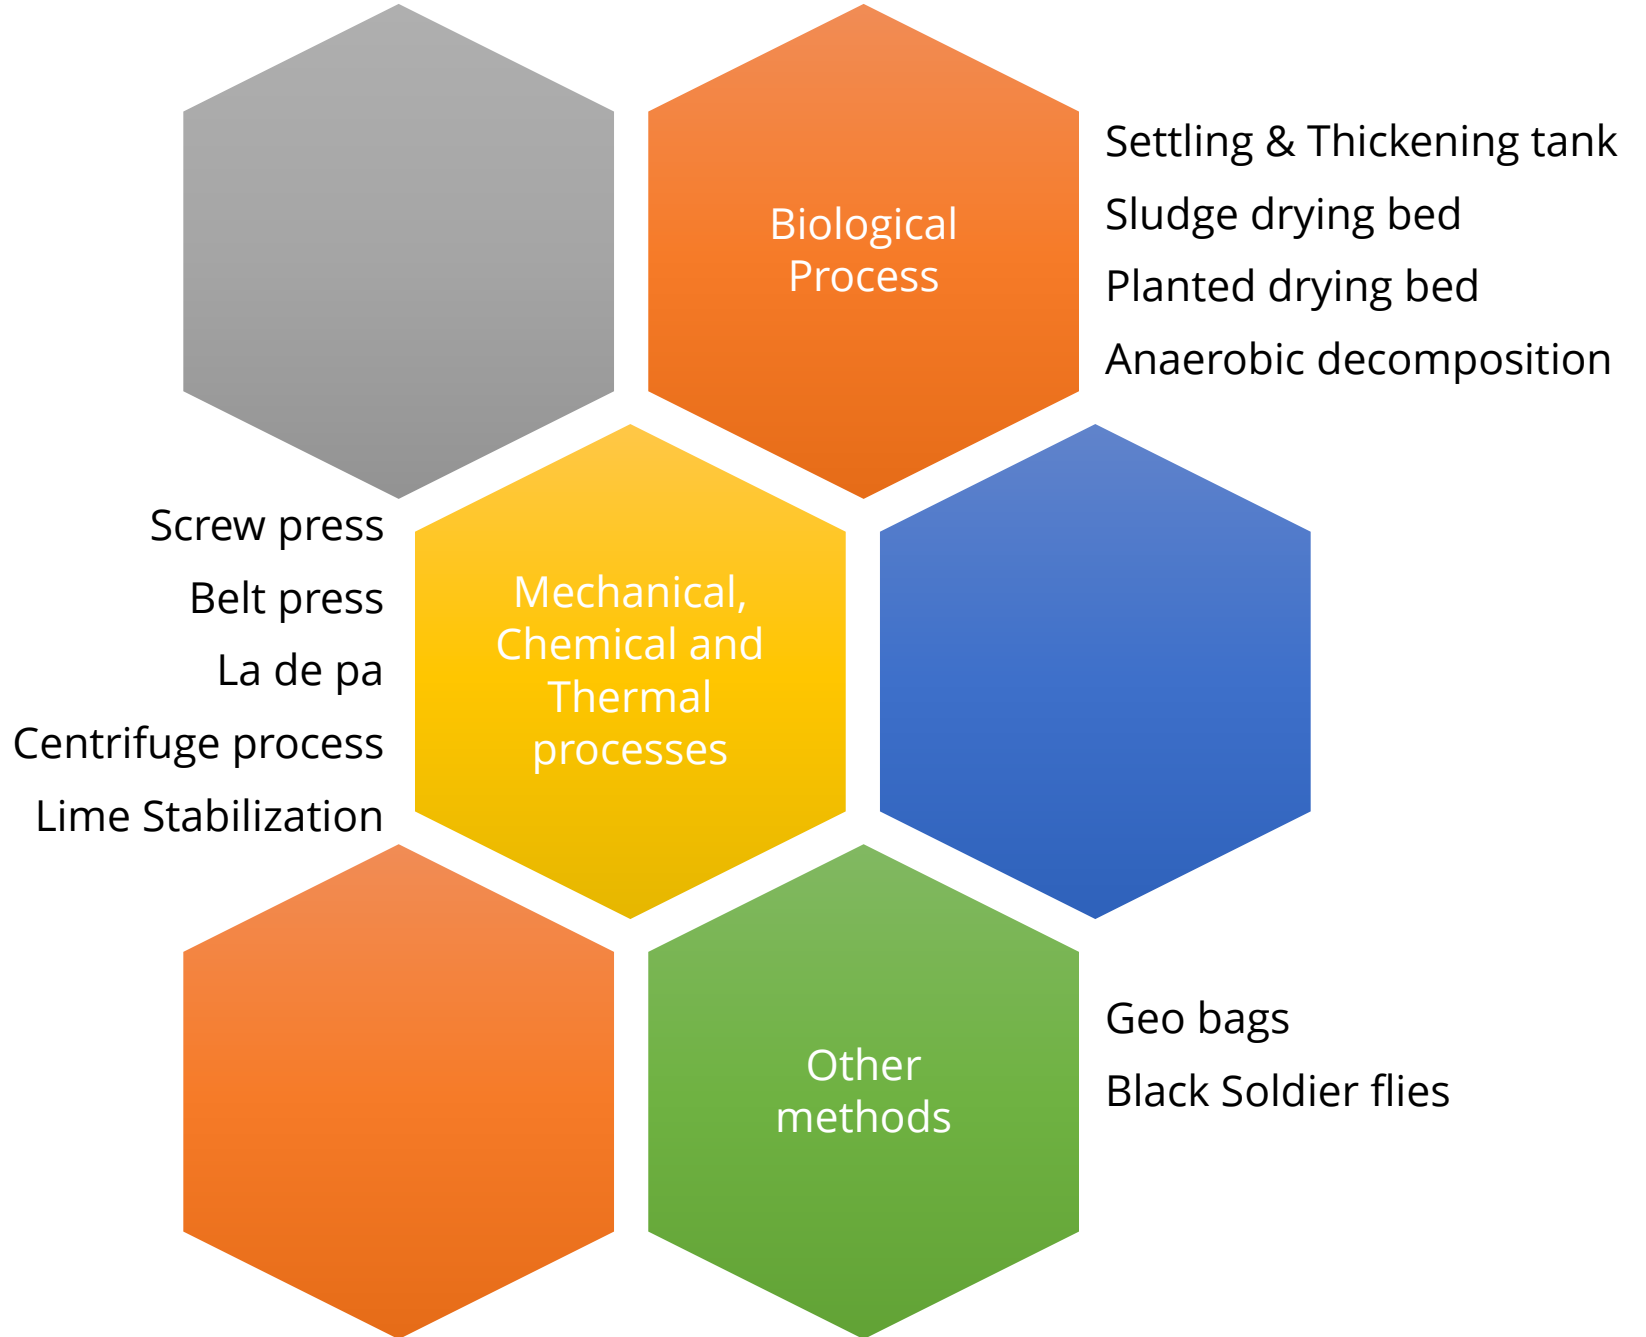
Biological Process

Settling & Thickening tank
Sludge drying bed
Planted drying bed
Anaerobic decomposition

Screw press
Belt press
La de pa
Centrifuge process
Lime Stabilization

Mechanical, Chemical and Thermal processes

Other methods

Geo bags
Black Soldier flies